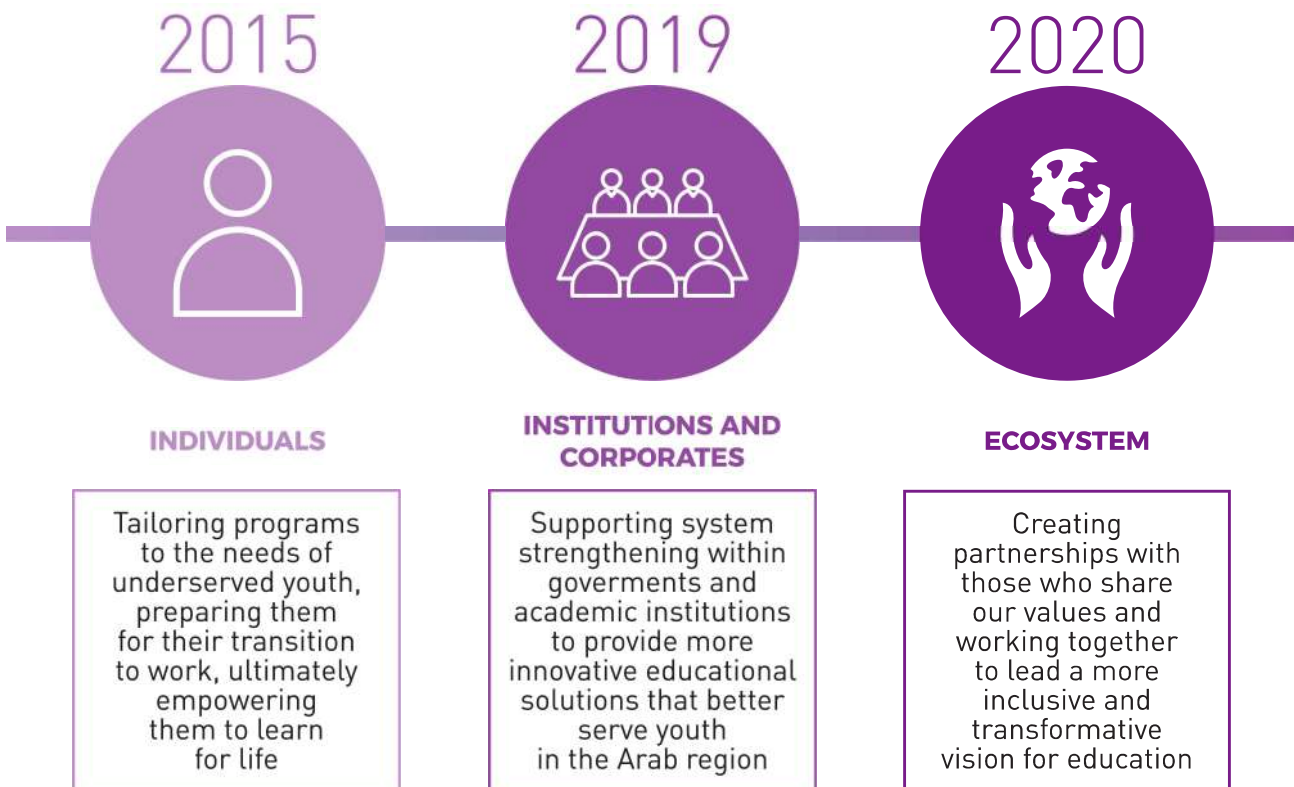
2015

INDIVIDUALS

Tailoring programs to the needs of underserved youth, preparing them for their transition to work, ultimately empowering them to learn for life

2019

INSTITUTIONS AND CORPORATES

Supporting system strengthening within goverments and academic institutions to provide more innovative educational solutions that better serve youth in the Arab region

2020

ECOSYSTEM

Creating partnerships with those who share our values and working together to lead a more inclusive and transformative vision for education